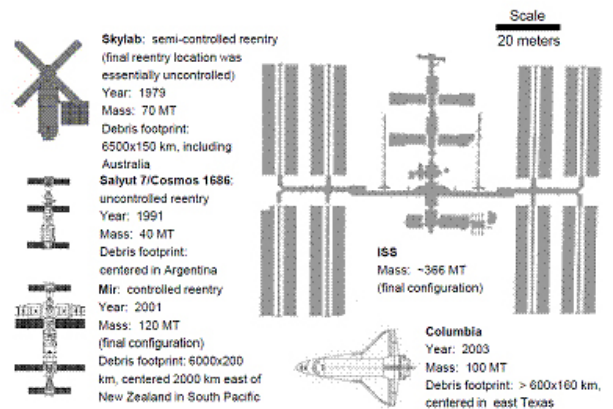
Scale
20 meters

**Skylab**: semi-controlled reentry (final reentry location was essentially uncontrolled)
Year: 1979
Mass: 70 MT
Debris footprint: 6500x150 km, including Australia

**Salyut 7/Cosmos 1686**: uncontrolled reentry
Year: 1991
Mass: 40 MT
Debris footprint: centered in Argentina

**Mir**: controlled reentry
Year: 2001
Mass: 120 MT (final configuration)
Debris footprint: 6000x200 km, centered 2000 km east of New Zealand in South Pacific

**ISS**
Mass: ~366 MT (final configuration)

**Columbia**
Year: 2003
Mass: 100 MT
Debris footprint: > 600x160 km, centered in east Texas